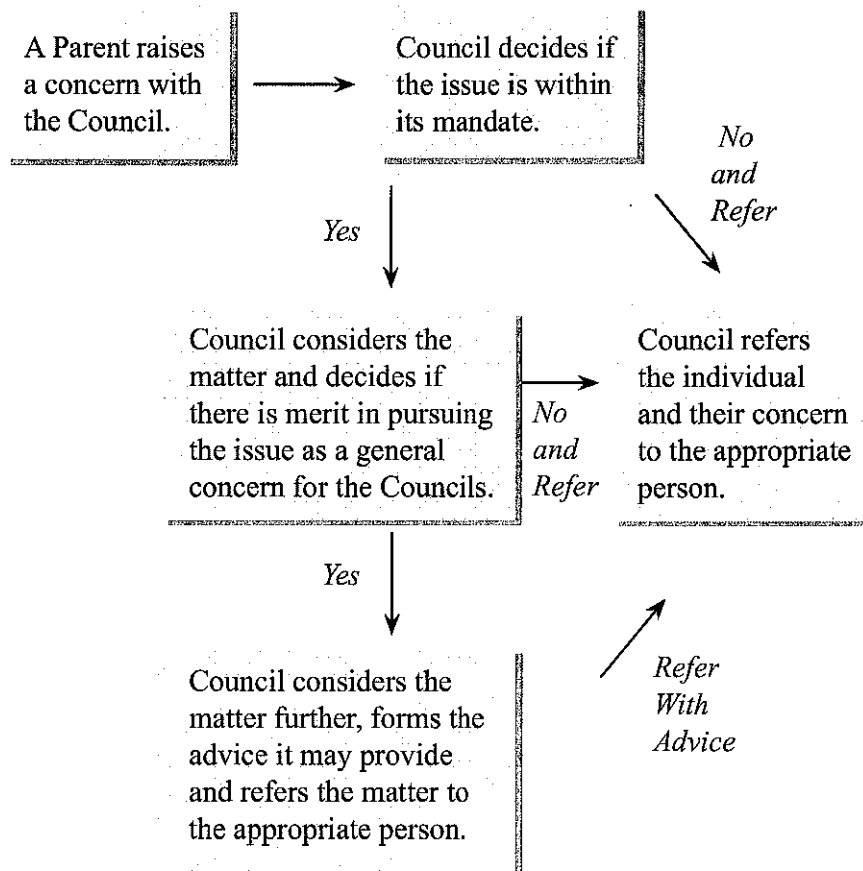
A Parent raises a concern with the Council.

Council decides if the issue is within its mandate.

No and Refer

Yes

Council considers the matter and decides if there is merit in pursuing the issue as a general concern for the Councils.

No and Refer

Council refers the individual and their concern to the appropriate person.

Yes

Council considers the matter further, forms the advice it may provide and refers the matter to the appropriate person.

Refer With Advice